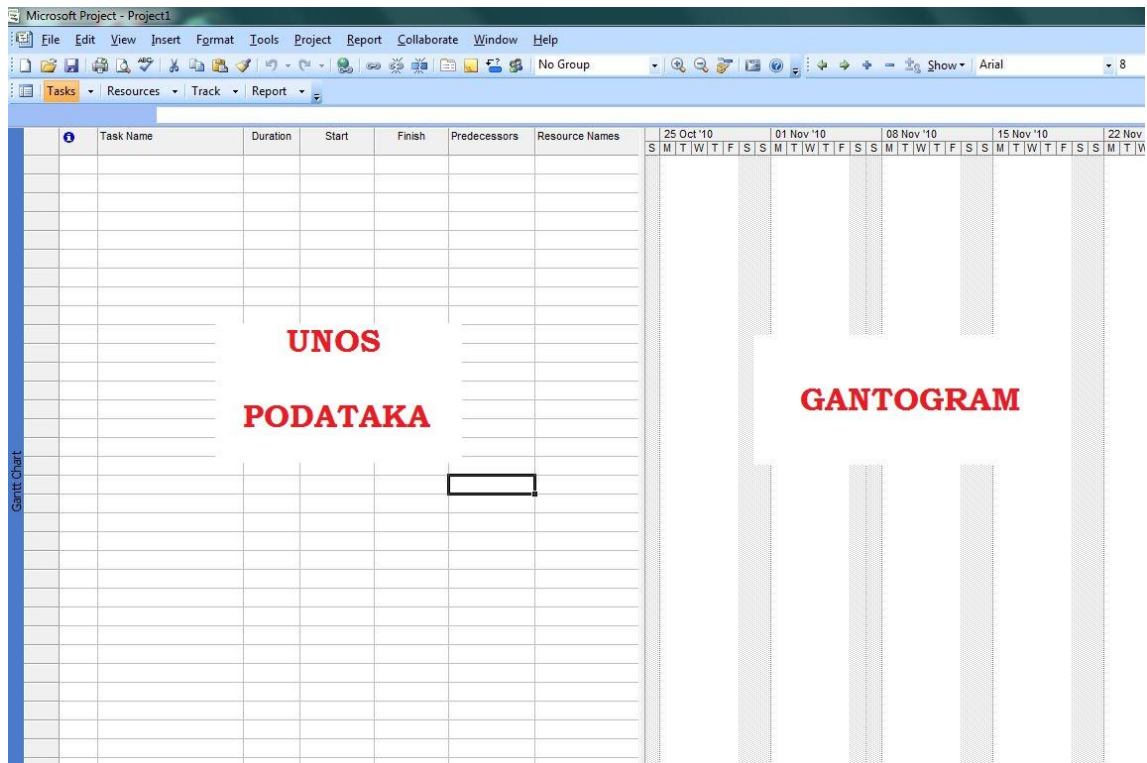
Microsoft Project - Project1

File Edit View Insert Format Tools Project Report Collaborate Window Help

No Group Show Arial 8

Tasks Resources Track Report

Gantt Chart

| | Task Name | Duration | Start | Finish | Predecessors | Resource Names |
|---|---|---|---|---|---|---|

25 Oct '10 01 Nov '10 08 Nov '10 15 Nov '10 22 Nov

S M T W T F S S M T W T F S S M T W T F S S M T W T F S S M T W

UNOS

PODATAKA

GANTOGRAM